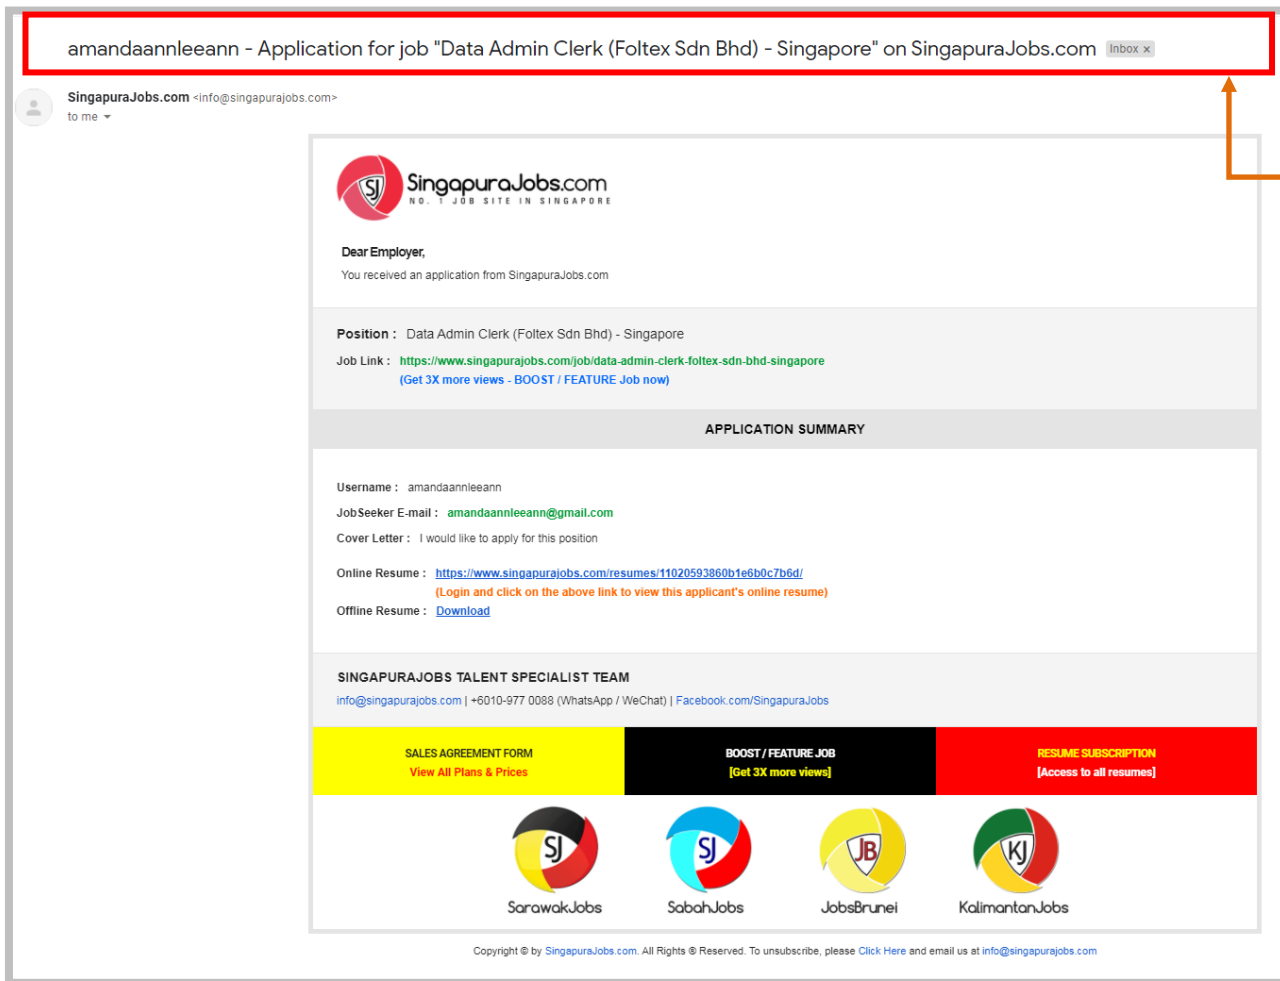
amandaannleeann - Application for job "Data Admin Clerk (Foltex Sdn Bhd) - Singapore" on SingapuraJobs.com Inbox ×

SingapuraJobs.com <info@singapurajobs.com>
to me

SJ SingapuraJobs.com NO. 1 JOB SITE IN SINGAPORE

Dear Employer,
You received an application from SingapuraJobs.com

Position : Data Admin Clerk (Foltex Sdn Bhd) - Singapore
Job Link : https://www.singapurajobs.com/job/data-admin-clerk-foltex-sdn-bhd-singapore
(Get 3X more views - BOOST / FEATURE Job now)

APPLICATION SUMMARY

Username : amandaannleeann
JobSeeker E-mail : amandaannleeann@gmail.com
Cover Letter : I would like to apply for this position

Online Resume : https://www.singapurajobs.com/resumes/11020593860b1e6b0c7b6d/
(Login and click on the above link to view this applicant's online resume)
Offline Resume : Download

SINGAPURAJOBS TALENT SPECIALIST TEAM
info@singapurajobs.com | +6010-977 0088 (WhatsApp / WeChat) | Facebook.com/SingapuraJobs

| SALES AGREEMENT FORM View All Plans & Prices | BOOST / FEATURE JOB [Get 3X more views] | RESUME SUBSCRIPTION [Access to all resumes] |
|---|---|---|

SJ SarawakJobs SJ SabahJobs JB JobsBrunei KJ KalimantanJobs

Copyright © by SingapuraJobs.com. All Rights ® Reserved. To unsubscribe, please Click Here and email us at info@singapurajobs.com